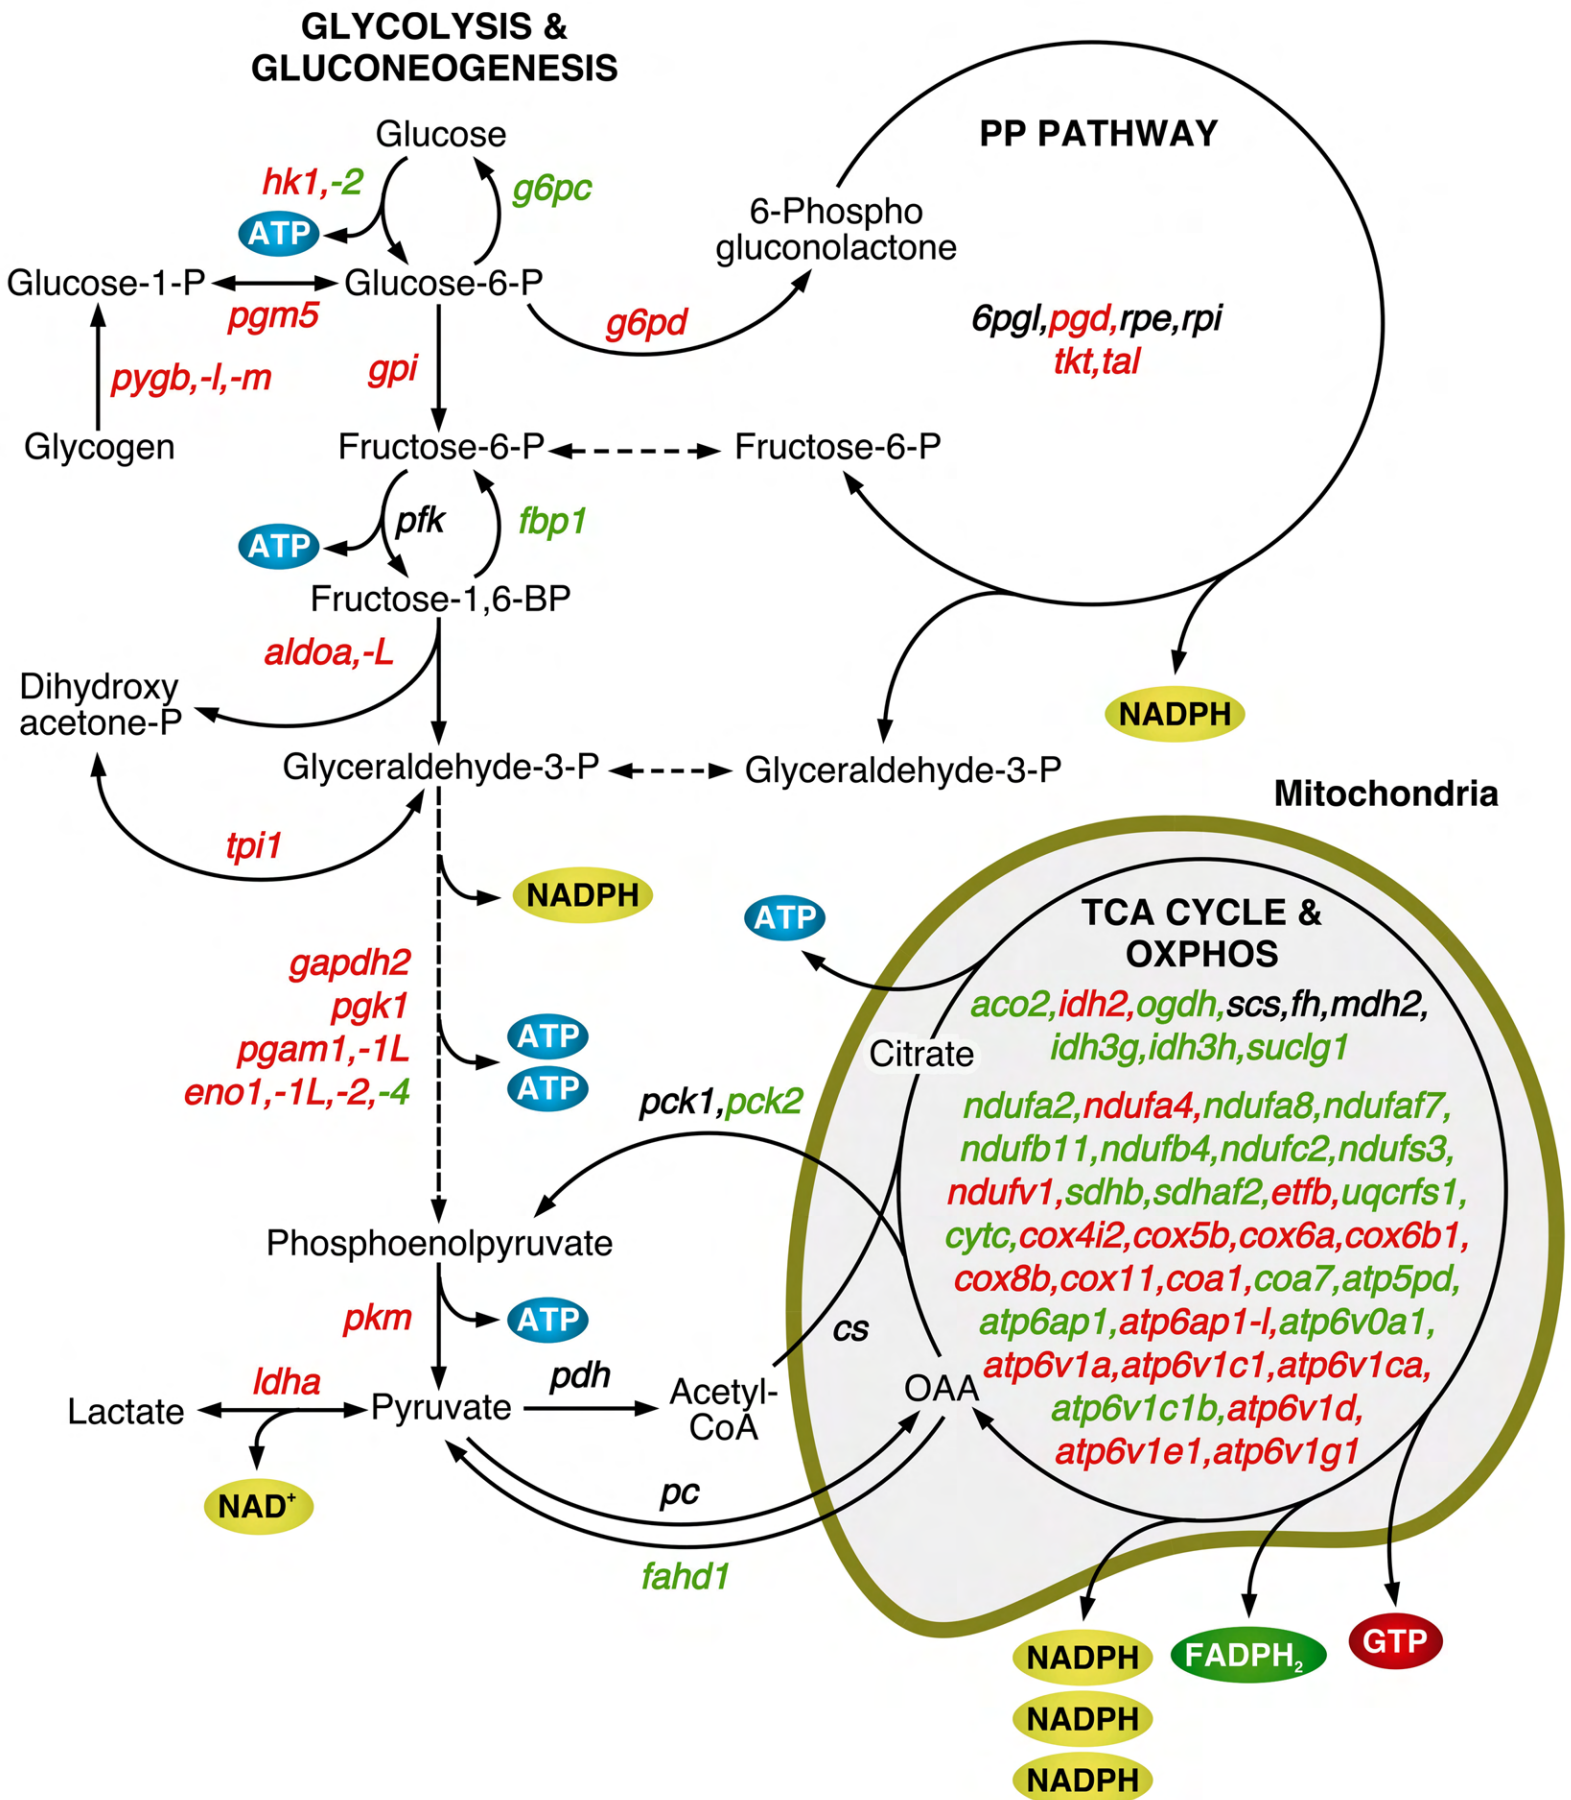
GLYCOLYSIS & GLUCONEOGENESIS

Glucose
hk1,-2
g6pc
ATP
Glucose-1-P
Glucose-6-P
pgm5
pygb,-l,-m
gpi
Glycogen
Fructose-6-P
Fructose-6-P
pfk
fbp1
ATP
Fructose-1,6-BP
aldoa,-L
Dihydroxy acetone-P
Glyceraldehyde-3-P
Glyceraldehyde-3-P
tpi1
NADPH
gapdh2
pgk1
pgam1,-1L
eno1,-1L,-2,-4
ATP
ATP
Phosphoenolpyruvate
pkm
ATP
ldha
Lactate
Pyruvate
pdh
Acetyl-CoA
NAD$^+$
pc
fahd1
pck1,pck2

PP PATHWAY
6-Phospho gluconolactone
g6pd
6pgl,pgd,rpe,rpi
tkt,tal
NADPH

Mitochondria
ATP
TCA CYCLE & OXPHOS
aco2,idh2,ogdh,scs,fh,mdh2,
idh3g,idh3h,suclg1
Citrate
ndufa2,ndufa4,ndufa8,ndufaf7,
ndufb11,ndufb4,ndufc2,ndufs3,
ndufv1,sdhb,sdhaf2,etfb,uqcrfs1,
cytc,cox4i2,cox5b,cox6a,cox6b1,
cox8b,cox11,coa1,coa7,atp5pd,
atp6ap1,atp6ap1-l,atp6v0a1,
atp6v1a,atp6v1c1,atp6v1ca,
atp6v1c1b,atp6v1d,
atp6v1e1,atp6v1g1
cs
OAA
NADPH
NADPH
NADPH
FADPH$_2$
GTP